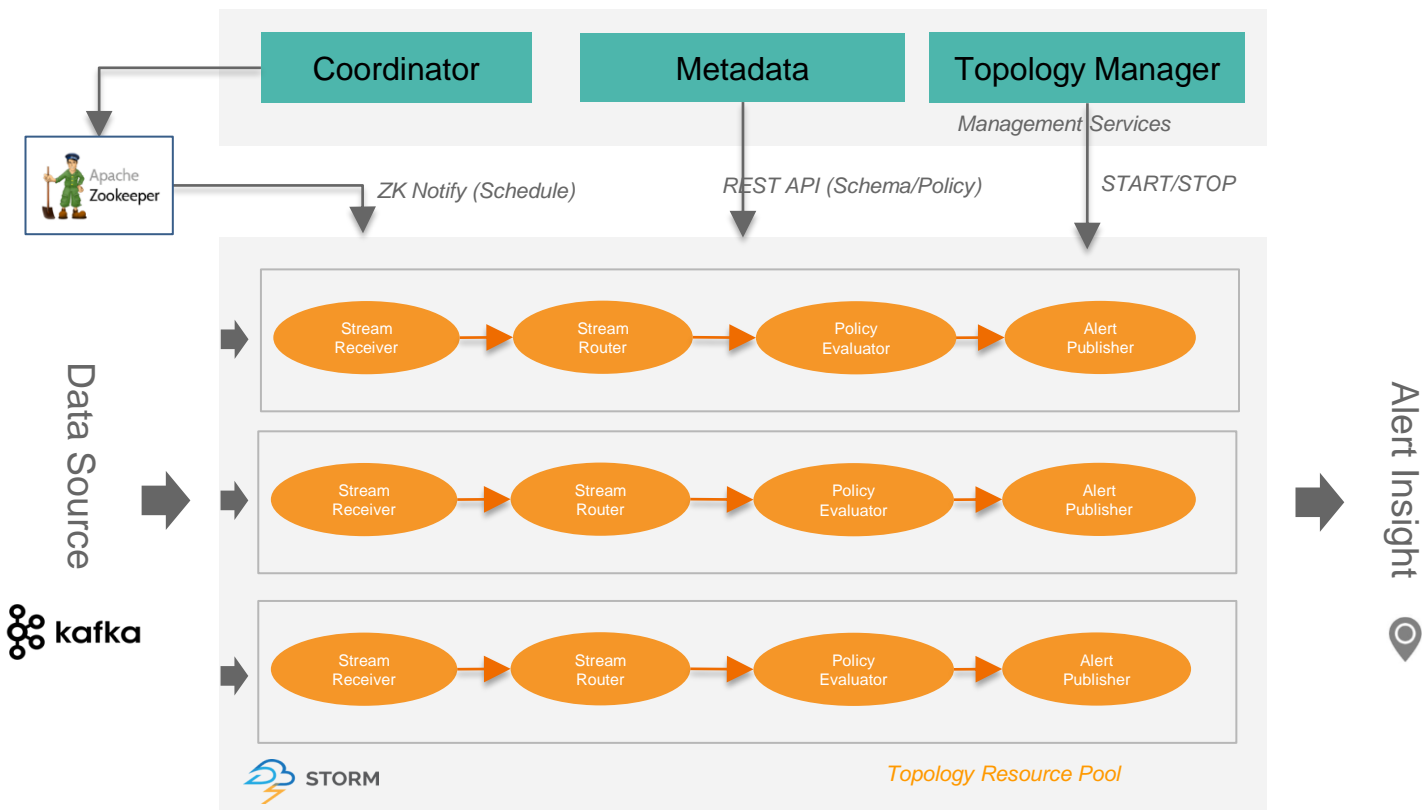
Coordinator

Metadata

Topology Manager

Management Services

Apache Zookeeper

ZK Notify (Schedule)

REST API (Schema/Policy)

START/STOP

Data Source

kafka

Stream Receiver

Stream Router

Policy Evaluator

Alert Publisher

Stream Receiver

Stream Router

Policy Evaluator

Alert Publisher

Stream Receiver

Stream Router

Policy Evaluator

Alert Publisher

Alert Insight

STORM

Topology Resource Pool